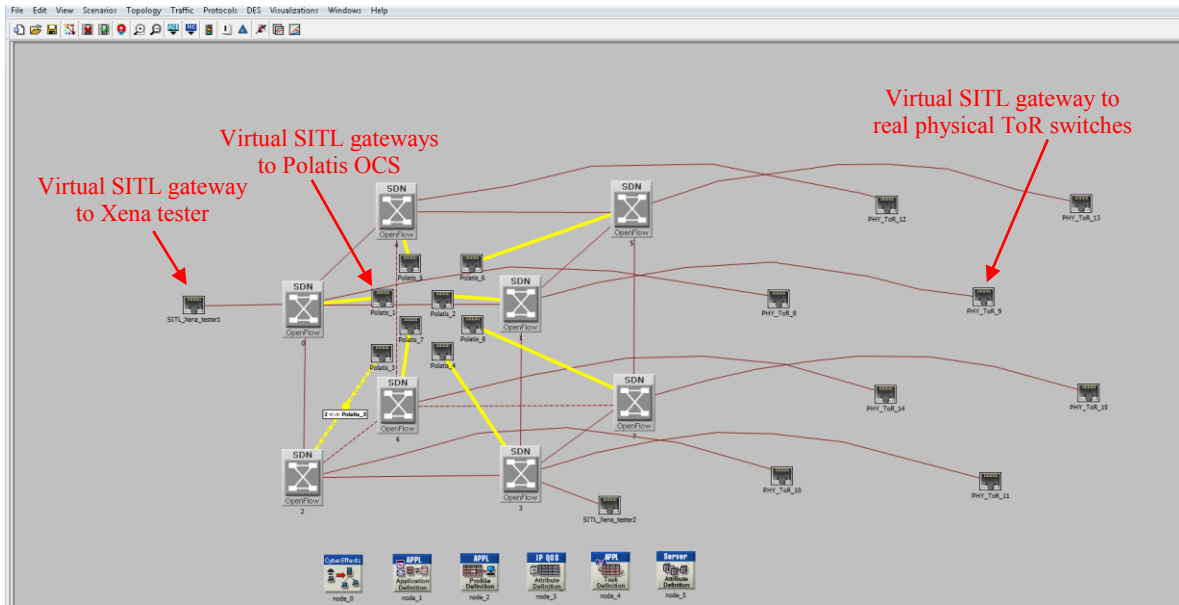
File Edit View Scenarios Topology Traffic Protocols DES Visualizations Windows Help

Virtual SITL gateway to real physical ToR switches

Virtual SITL gateways to Polatis OCS

Virtual SITL gateway to Xena tester

SDN
OpenFlow
4

SDN
OpenFlow
5

PHY_ToR_12

PHY_ToR_13

Polatis_5

Polatis_6

SITL_Xena_tester1

SDN
OpenFlow
0

Polatis_1

Polatis_2

SDN
OpenFlow
1

PHY_ToR_8

PHY_ToR_9

Polatis_7

Polatis_8

Polatis_3

Polatis_4

SDN
OpenFlow
6

SDN
OpenFlow
7

PHY_ToR_14

PHY_ToR_15

2 <-> Polatis_3

SDN
OpenFlow
2

SDN
OpenFlow
3

PHY_ToR_10

PHY_ToR_11

SITL_Xena_tester2

CyberEffects
node_0

APPL
Application Definition
node_1

APPL
Profile Definition
node_2

IP QOS
Attribute Definition
node_3

APPL
Task Definition
node_4

Server
Attribute Definition
node_5